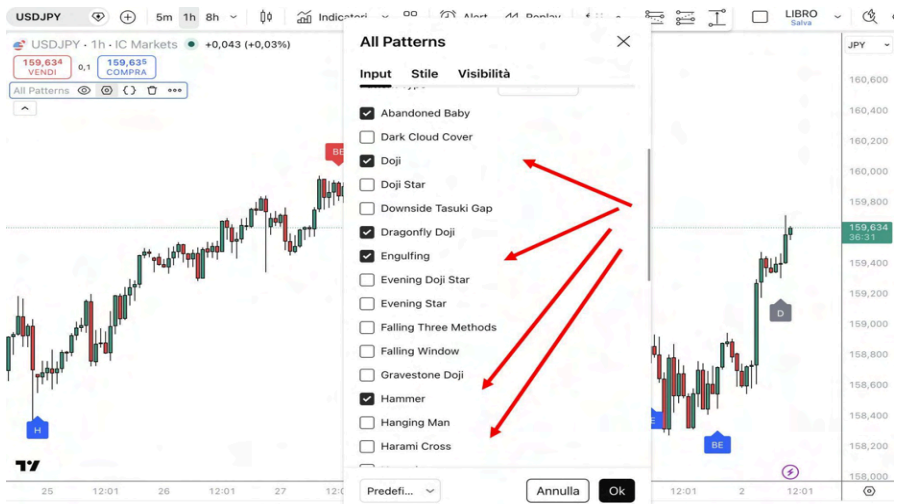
USDJPY 5m 1h 8h Indicatori Alert Replay LIBRO Salva

USDJPY · 1h · IC Markets +0,043 (+0,03%)

159,634 VENDI 0,1 159,635 COMPRA

All Patterns

JPY

160,600
160,400
160,200
160,000
159,800
159,634 36:31
159,400
159,200
159,000
158,800
158,600
158,400
158,200
158,000

All Patterns

Input Stile Visibilità

- [x] Abandoned Baby
- [ ] Dark Cloud Cover
- [x] Doji
- [ ] Doji Star
- [ ] Downside Tasuki Gap
- [x] Dragonfly Doji
- [x] Engulfing
- [ ] Evening Doji Star
- [ ] Evening Star
- [ ] Falling Three Methods
- [ ] Falling Window
- [ ] Gravestone Doji
- [x] Hammer
- [ ] Hanging Man
- [ ] Harami Cross

Predefi... Annulla Ok

BE H D BE

25 12:01 26 12:01 27 12:01 12:01 2 12:01